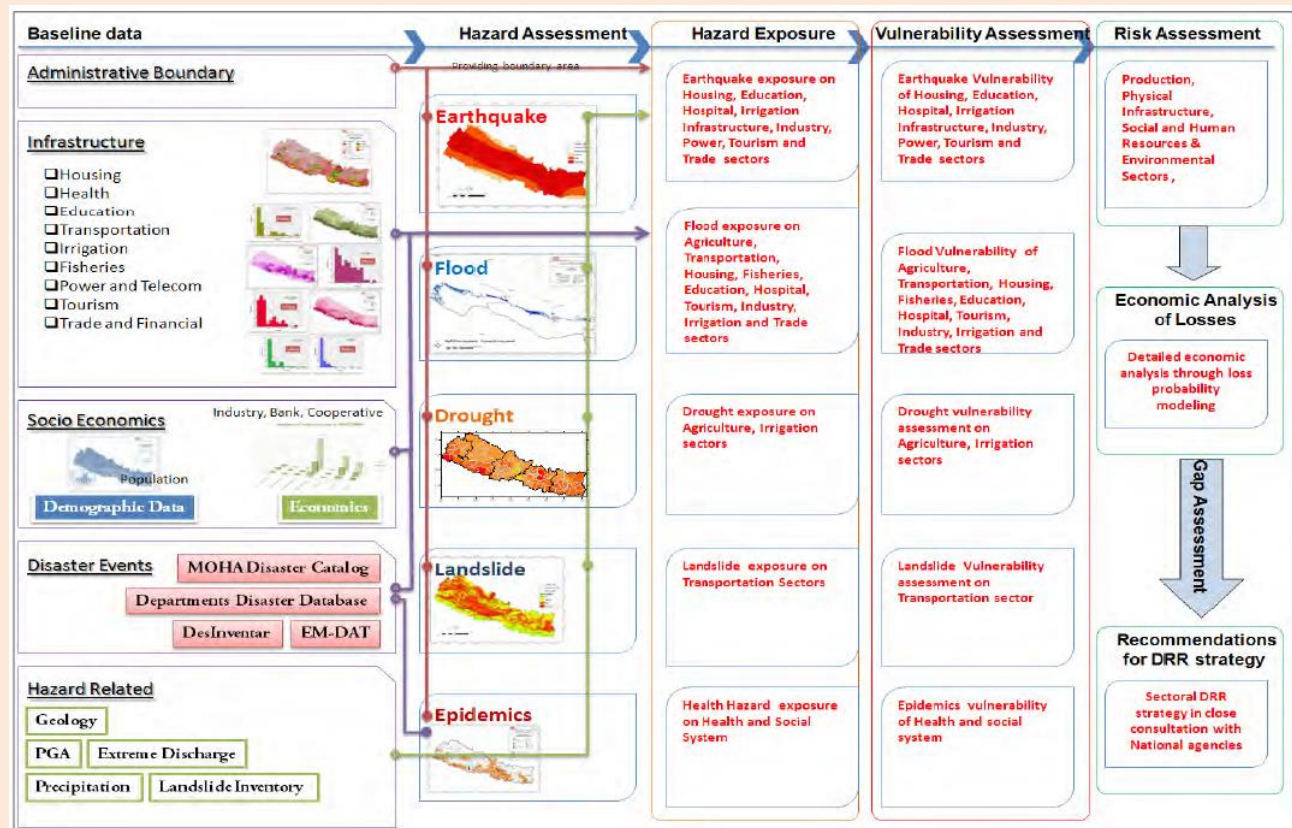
Baseline data

Hazard Assessment

Hazard Exposure

Vulnerability Assessment

Risk Assessment

Administrative Boundary

Providing boundary area

Infrastructure

❑Housing
❑Health
❑Education
❑Transportation
❑Irrigation
❑Fisheries
❑Power and Telecom
❑Tourism
❑Trade and Financial

Socio Economics

Industry, Bank, Cooperative

Population

Demographic Data

Economics

Disaster Events

MOHA Disaster Catalog

Departments Disaster Database

DesInventar

EM-DAT

Hazard Related

Geology

PGA

Extreme Discharge

Precipitation

Landslide Inventory

Earthquake

Flood

Drought

Landslide

Epidemics

Earthquake exposure on Housing, Education, Hospital, Irrigation Infrastructure, Industry, Power, Tourism and Trade sectors

Flood exposure on Agriculture, Transportation, Housing, Fisheries, Education, Hospital, Tourism, Industry, Irrigation and Trade sectors

Drought exposure on Agriculture, Irrigation sectors

Landslide exposure on Transportation Sectors

Health Hazard exposure on Health and Social System

Earthquake Vulnerability of Housing, Education, Hospital, Irrigation Infrastructure, Industry, Power, Tourism and Trade sectors

Flood Vulnerability of Agriculture, Transportation, Housing, Fisheries, Education, Hospital, Tourism, Industry, Irrigation and Trade sectors

Drought vulnerability assessment on Agriculture, Irrigation sectors

Landslide Vulnerability assessment on Transportation sector

Epidemics vulnerability of Health and social system

Production, Physical Infrastructure, Social and Human Resources & Environmental Sectors ,

Economic Analysis of Losses

Detailed economic analysis through loss probability modeling

Gap Assessment

Recommendations for DRR strategy

Sectoral DRR strategy in close consultation with National agencies